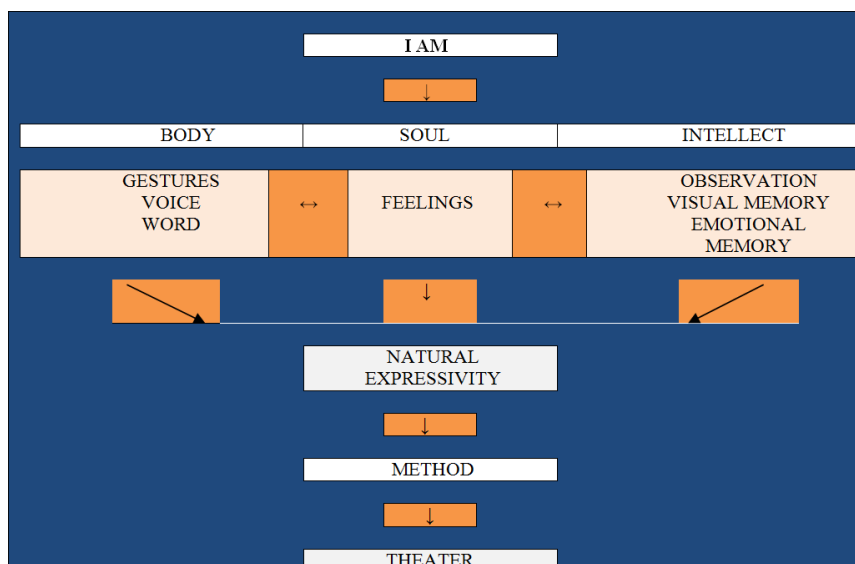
I AM

↓

| BODY | SOUL | INTELLECT |
|---|---|---|

| GESTURES VOICE WORD | ↔ | FEELINGS | ↔ | OBSERVATION VISUAL MEMORY EMOTIONAL MEMORY |
|---|---|---|---|---|

↓

NATURAL EXPRESSIVITY

↓

METHOD

↓

THEATER